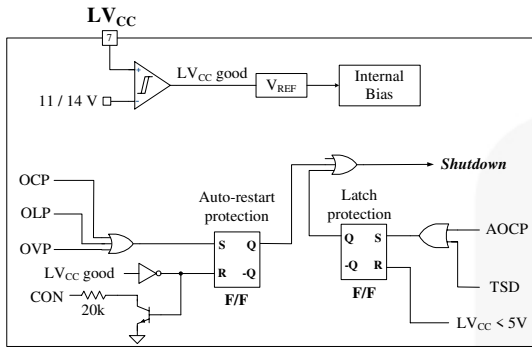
$LV_{CC}$

7

$LV_{CC}$ good

$V_{REF}$

Internal Bias

11 / 14 V

Shutdown

OCP

OLP

OVP

Auto-restart protection

S Q

R -Q

F/F

$LV_{CC}$ good

CON

20k

Latch protection

Q S

-Q R

F/F

AOCP

TSD

$LV_{CC}$ < 5V